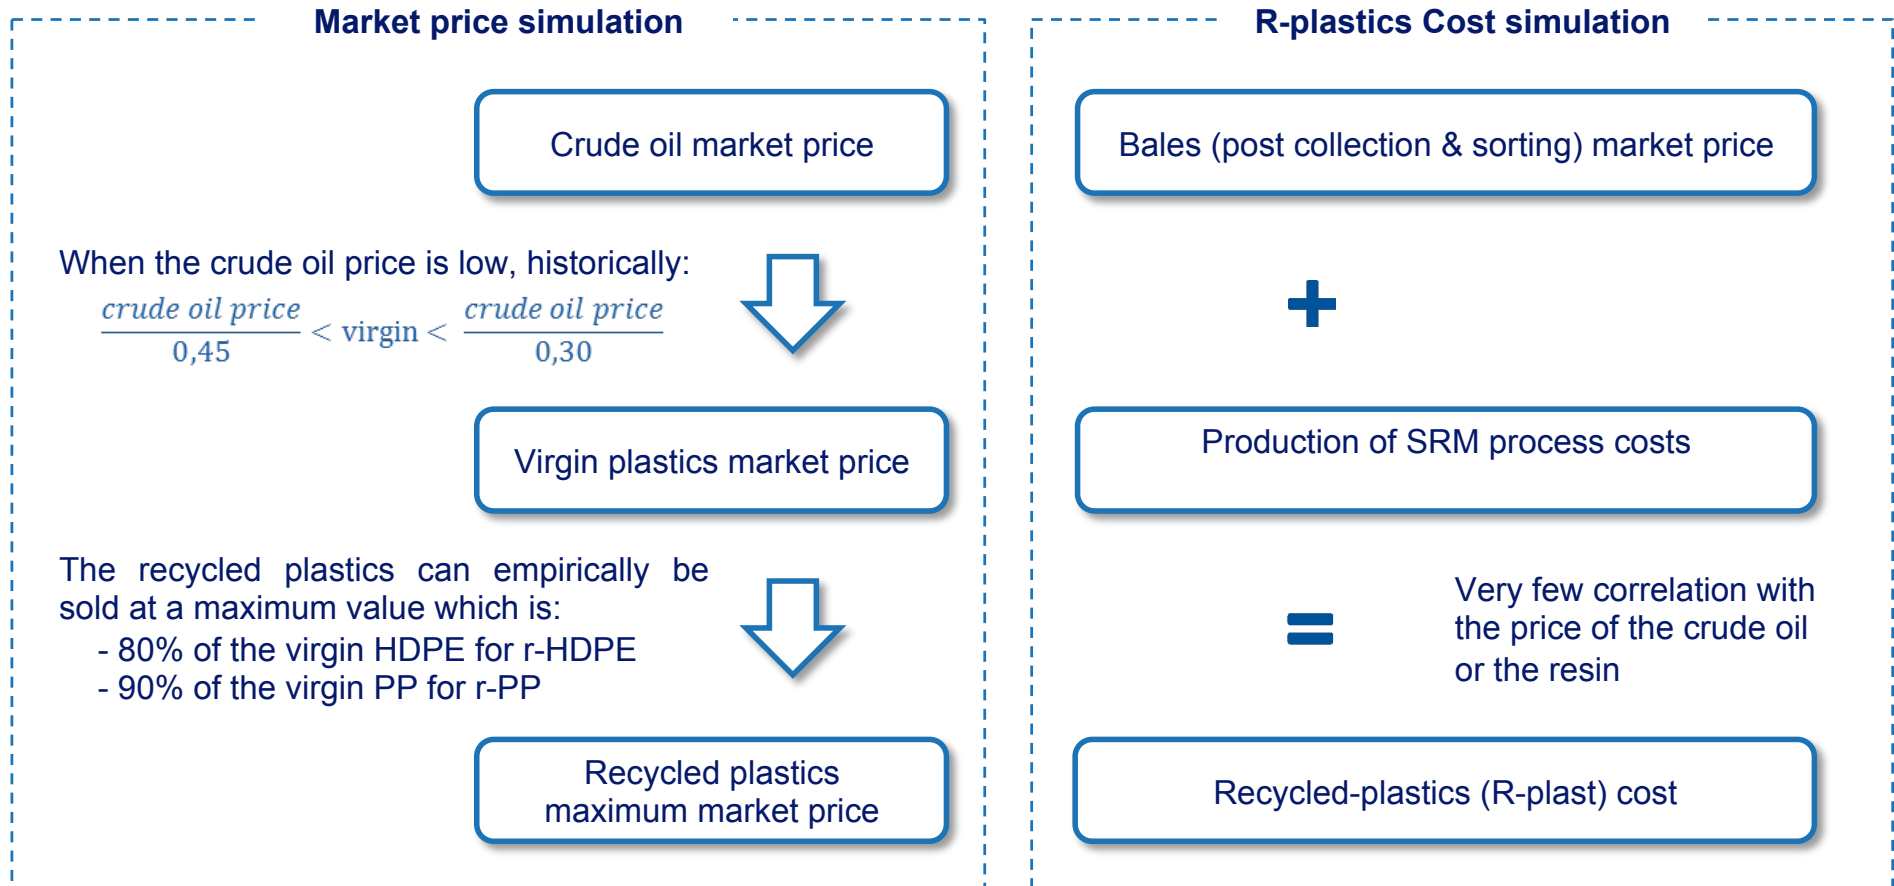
Market price simulation

Crude oil market price

When the crude oil price is low, historically:

$\frac{crude\ oil\ price}{0,45} < \text{virgin} < \frac{crude\ oil\ price}{0,30}$

Virgin plastics market price

The recycled plastics can empirically be sold at a maximum value which is:
- 80% of the virgin HDPE for r-HDPE
- 90% of the virgin PP for r-PP

Recycled plastics maximum market price

R-plastics Cost simulation

Bales (post collection & sorting) market price

+

Production of SRM process costs

=

Very few correlation with the price of the crude oil or the resin

Recycled-plastics (R-plast) cost